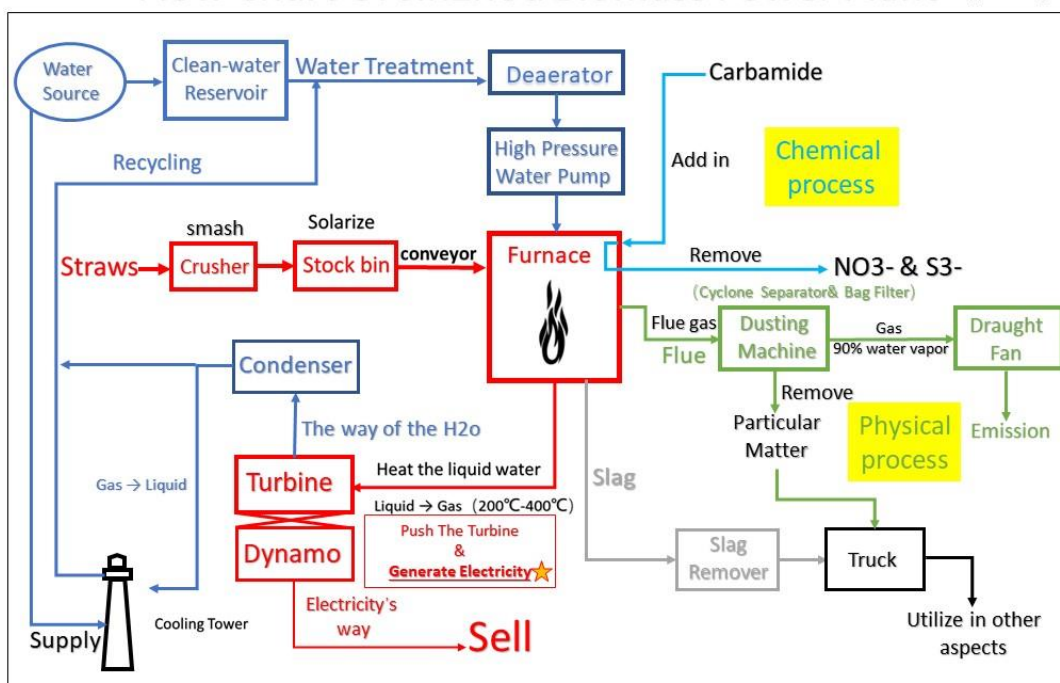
Water Source

Clean-water Reservoir

Water Treatment

Deaerator

Carbamide

High Pressure Water Pump

Add in

Chemical process

Recycling

smash

Solarize

Straws

Crusher

Stock bin

conveyor

Furnace

Remove

NO3- & S3-

(Cyclone Separator& Bag Filter)

Flue gas

Flue

Dusting Machine

Gas

90% water vapor

Draught Fan

Condenser

Remove

Particular Matter

Physical process

Emission

The way of the H2o

Gas → Liquid

Turbine

Heat the liquid water

Slag

Liquid → Gas (200℃-400℃)

Push The Turbine

&

Generate Electricity

Dynamo

Slag Remover

Truck

Electricity's way

Supply

Cooling Tower

Sell

Utilize in other aspects